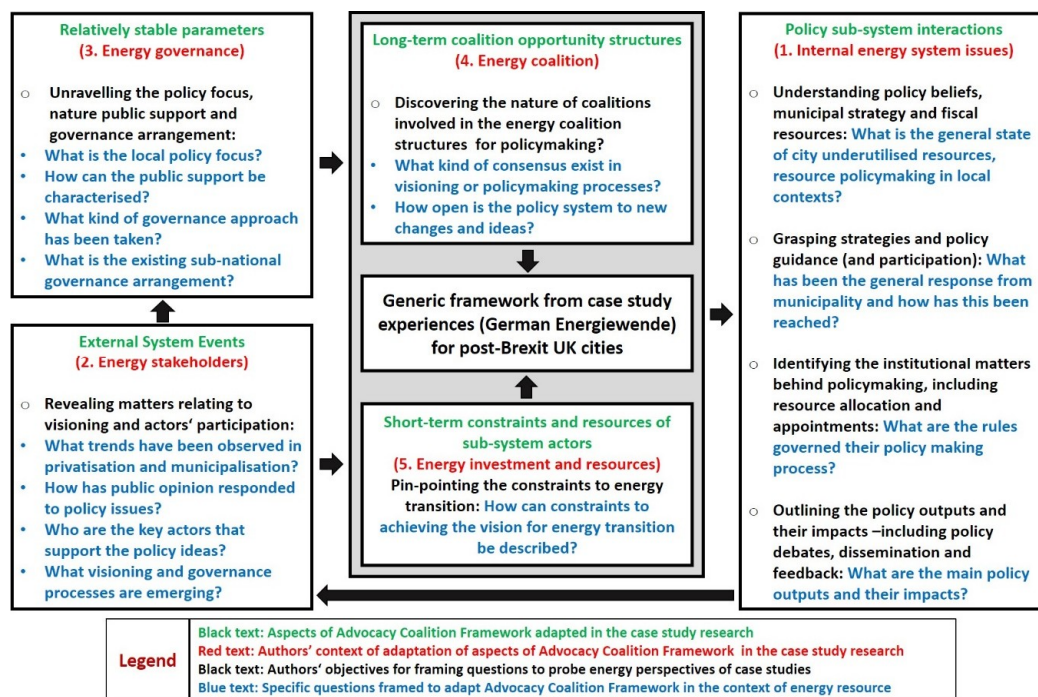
Relatively stable parameters
(3. Energy governance)

Unravelling the policy focus, nature public support and governance arrangement:
- What is the local policy focus?
- How can the public support be characterised?
- What kind of governance approach has been taken?
- What is the existing sub-national governance arrangement?

External System Events
(2. Energy stakeholders)

Revealing matters relating to visioning and actors' participation:
- What trends have been observed in privatisation and municipalisation?
- How has public opinion responded to policy issues?
- Who are the key actors that support the policy ideas?
- What visioning and governance processes are emerging?

Long-term coalition opportunity structures
(4. Energy coalition)

Discovering the nature of coalitions involved in the energy coalition structures for policymaking?
- What kind of consensus exist in visioning or policymaking processes?
- How open is the policy system to new changes and ideas?

Generic framework from case study experiences (German Energiewende) for post-Brexit UK cities

Short-term constraints and resources of sub-system actors
(5. Energy investment and resources)
Pin-pointing the constraints to energy transition: How can constraints to achieving the vision for energy transition be described?

Policy sub-system interactions
(1. Internal energy system issues)

Understanding policy beliefs, municipal strategy and fiscal resources: What is the general state of city underutilised resources, resource policymaking in local contexts?

Grasping strategies and policy guidance (and participation): What has been the general response from municipality and how has this been reached?

Identifying the institutional matters behind policymaking, including resource allocation and appointments: What are the rules governed their policy making process?

Outlining the policy outputs and their impacts –including policy debates, dissemination and feedback: What are the main policy outputs and their impacts?

| Legend | Black text: Aspects of Advocacy Coalition Framework adapted in the case study research<br>Red text: Authors' context of adaptation of aspects of Advocacy Coalition Framework in the case study research<br>Black text: Authors' objectives for framing questions to probe energy perspectives of case studies<br>Blue text: Specific questions framed to adapt Advocacy Coalition Framework in the context of energy resource |
|---|---|